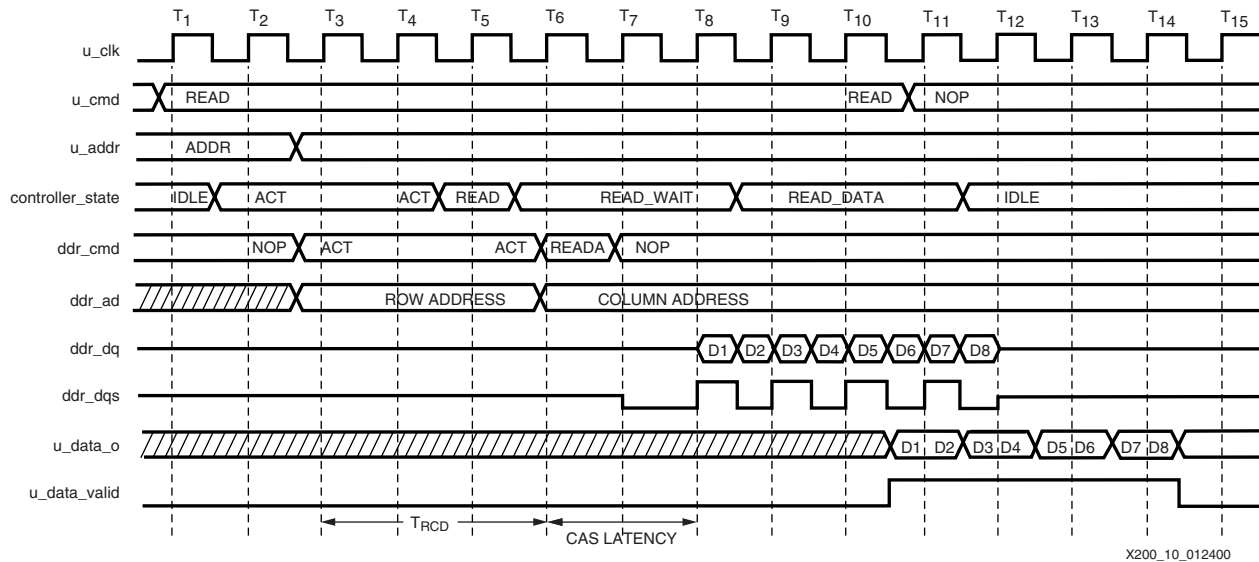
$T_1$ $T_2$ $T_3$ $T_4$ $T_5$ $T_6$ $T_7$ $T_8$ $T_9$ $T_{10}$ $T_{11}$ $T_{12}$ $T_{13}$ $T_{14}$ $T_{15}$

u_clk

u_cmd READ READ NOP

u_addr ADDR

controller_state IDLE ACT ACT READ READ_WAIT READ_DATA IDLE

ddr_cmd NOP ACT ACT READA NOP

ddr_ad ROW ADDRESS COLUMN ADDRESS

ddr_dq D1 D2 D3 D4 D5 D6 D7 D8

ddr_dqs

u_data_o D1 D2 D3 D4 D5 D6 D7 D8

u_data_valid

$T_{RCD}$

CAS LATENCY

X200_10_012400